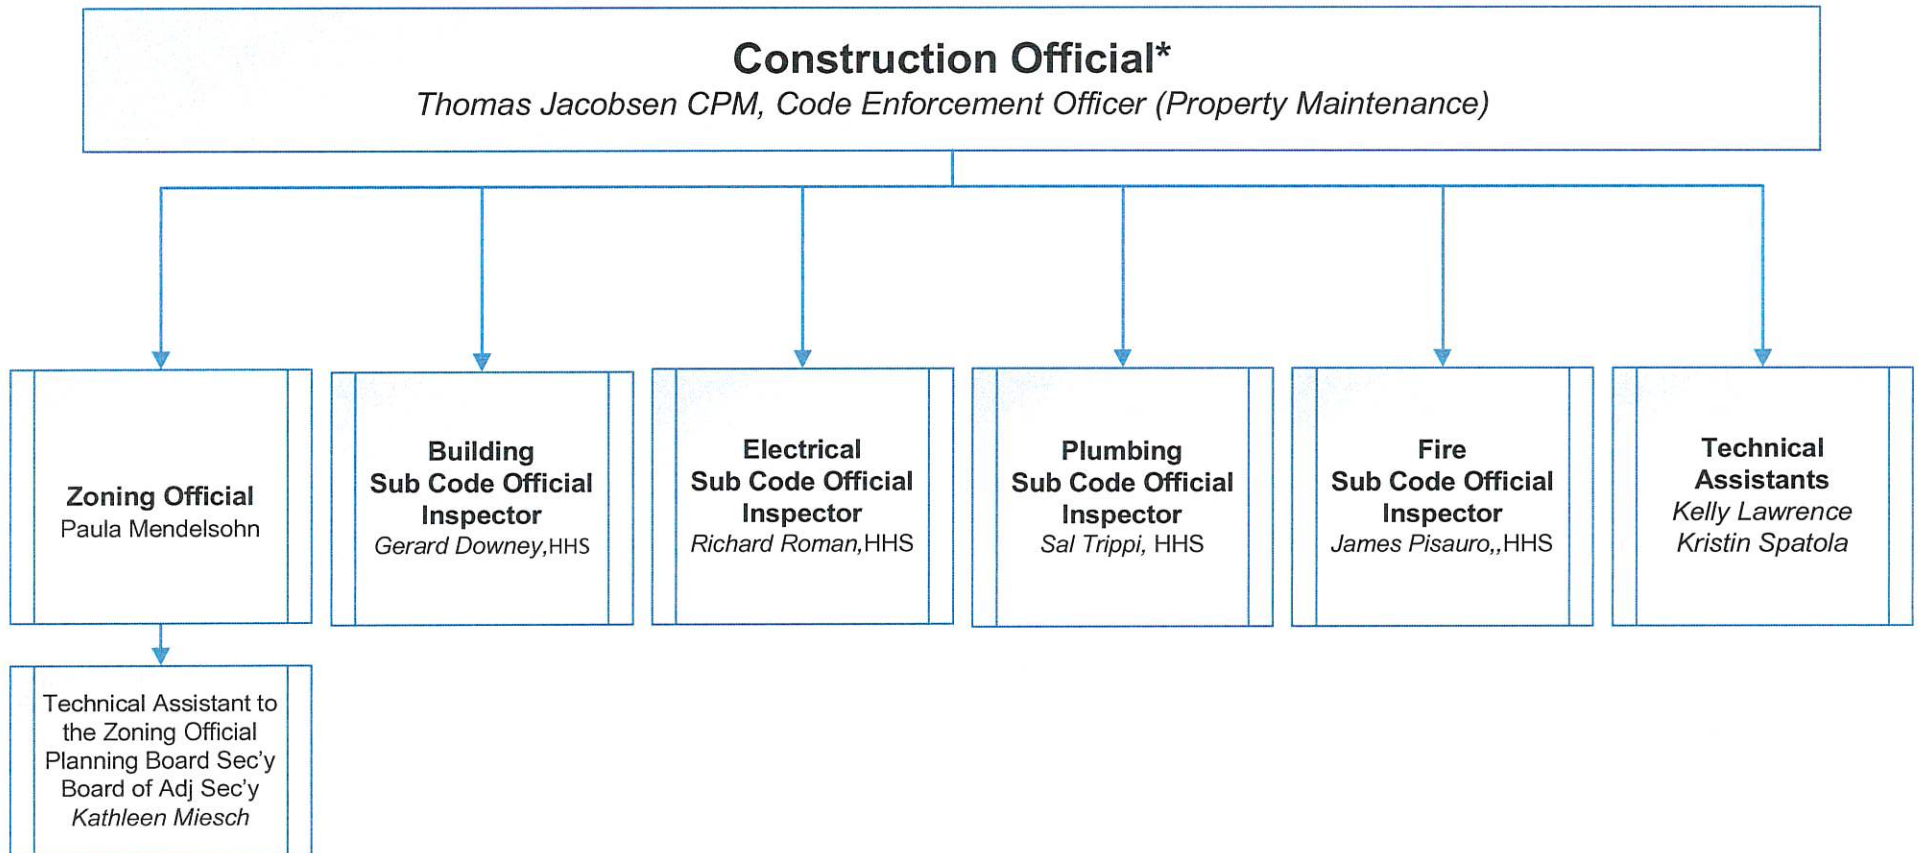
Construction Official*
Thomas Jacobsen CPM, Code Enforcement Officer (Property Maintenance)

Zoning Official
Paula Mendelsohn

Building
Sub Code Official
Inspector
Gerard Downey,HHS

Electrical
Sub Code Official
Inspector
Richard Roman,HHS

Plumbing
Sub Code Official
Inspector
Sal Trippi, HHS

Fire
Sub Code Official
Inspector
James Pisauro,,HHS

Technical
Assistants
Kelly Lawrence
Kristin Spatola

Technical Assistant to the Zoning Official
Planning Board Sec'y
Board of Adj Sec'y
Kathleen Miesch